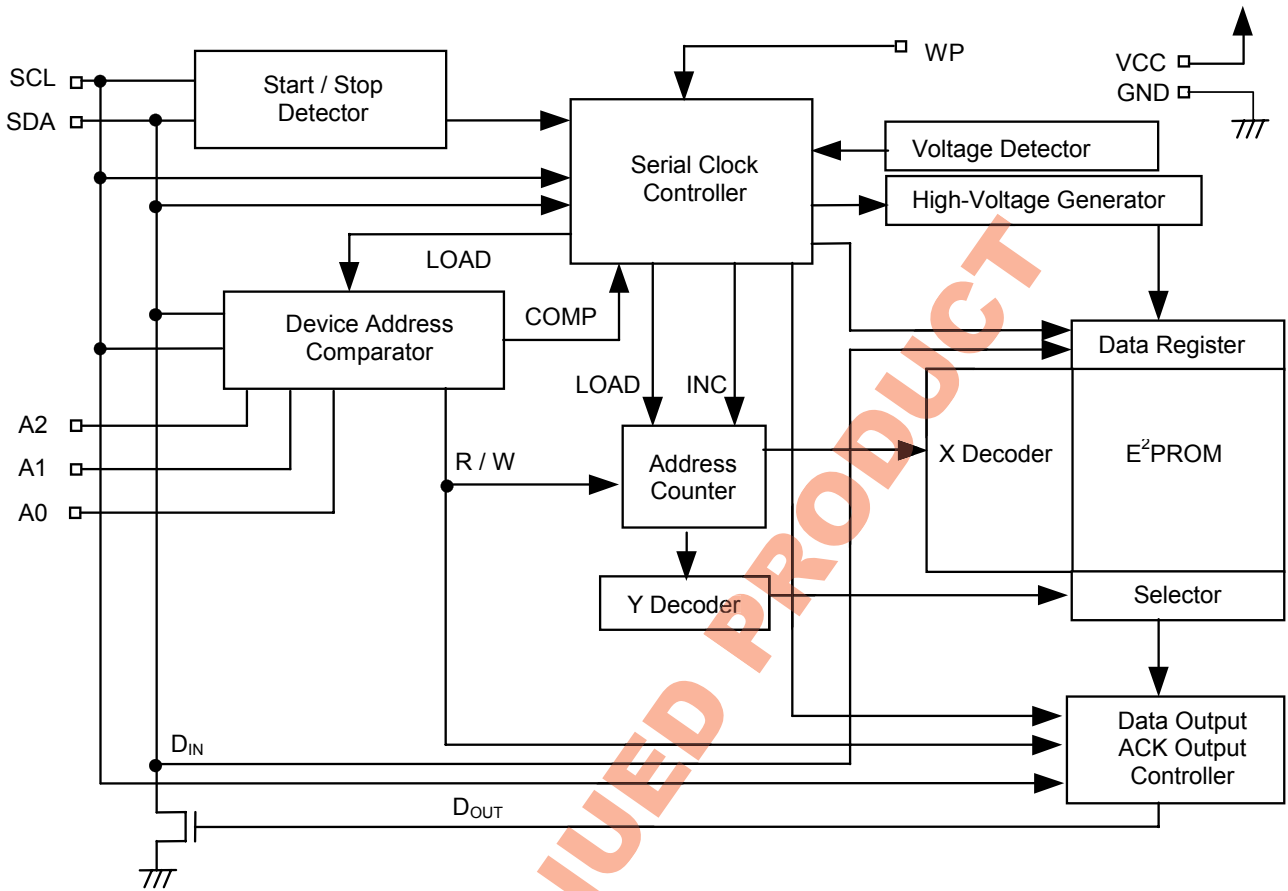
SCL
SDA
Start / Stop Detector
WP
VCC
GND
Serial Clock Controller
Voltage Detector
High-Voltage Generator
LOAD
Device Address Comparator
COMP
Data Register
LOAD
INC
A2
A1
A0
R / W
Address Counter
X Decoder
$E^2PROM$
Y Decoder
Selector
Data Output ACK Output Controller
$D_{IN}$
$D_{OUT}$
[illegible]IUED PRODUCT